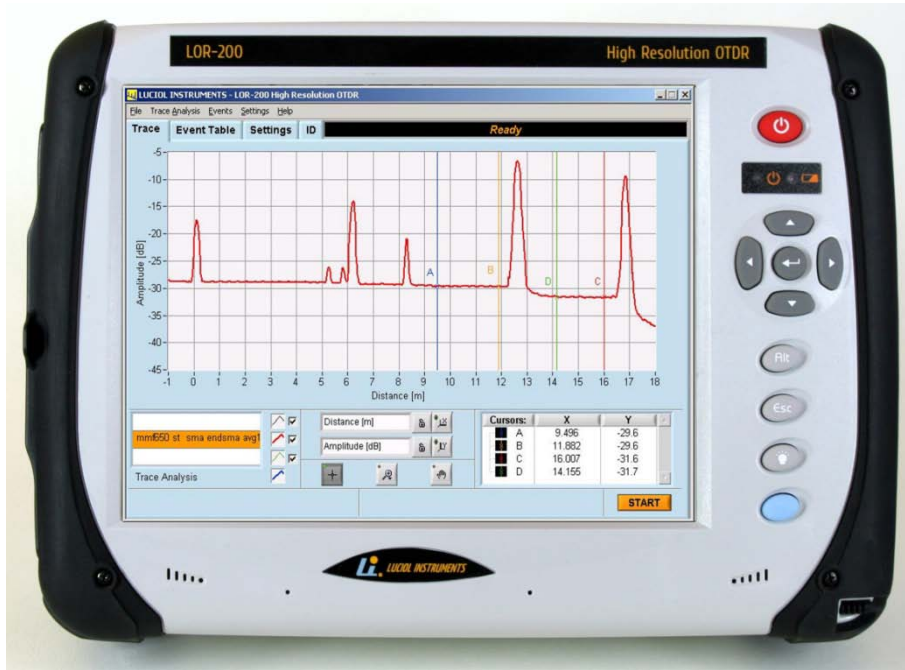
LOR-200

High Resolution OTDR

LUCIOL INSTRUMENTS - LOR-200 High Resolution OTDR

File Trace Analysis Events Settings Help

Trace Event Table Settings ID Ready

-5
-10
-15
-20
-25
-30
-35
-40
-45

Amplitude [dB]

A B D C

-1 0 1 2 3 4 5 6 7 8 9 10 11 12 13 14 15 16 17 18

Distance [m]

mmf650 st sma endsma avg1

Trace Analysis

Distance [m]

Amplitude [dB]

| Cursors: | X | Y |
|---|---|---|
| A | 9.496 | -29.6 |
| B | 11.882 | -29.6 |
| C | 16.007 | -31.6 |
| D | 14.155 | -31.7 |

START

Alt

Esc

LUCIOL INSTRUMENTS